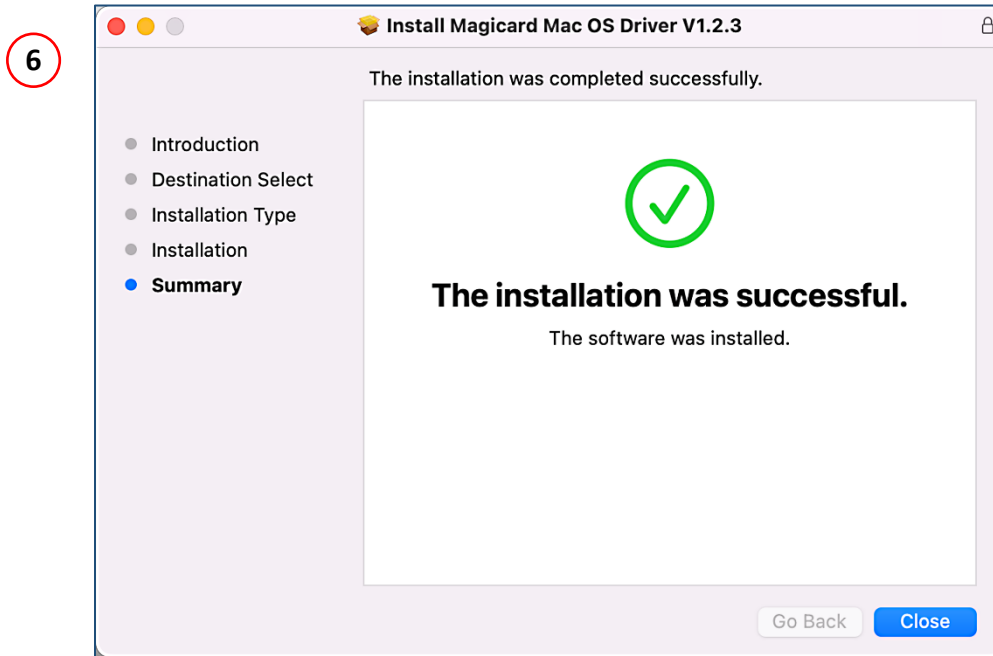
6

Install Magicard Mac OS Driver V1.2.3

The installation was completed successfully.

Introduction
Destination Select
Installation Type
Installation
Summary

The installation was successful.

The software was installed.

Go Back

Close